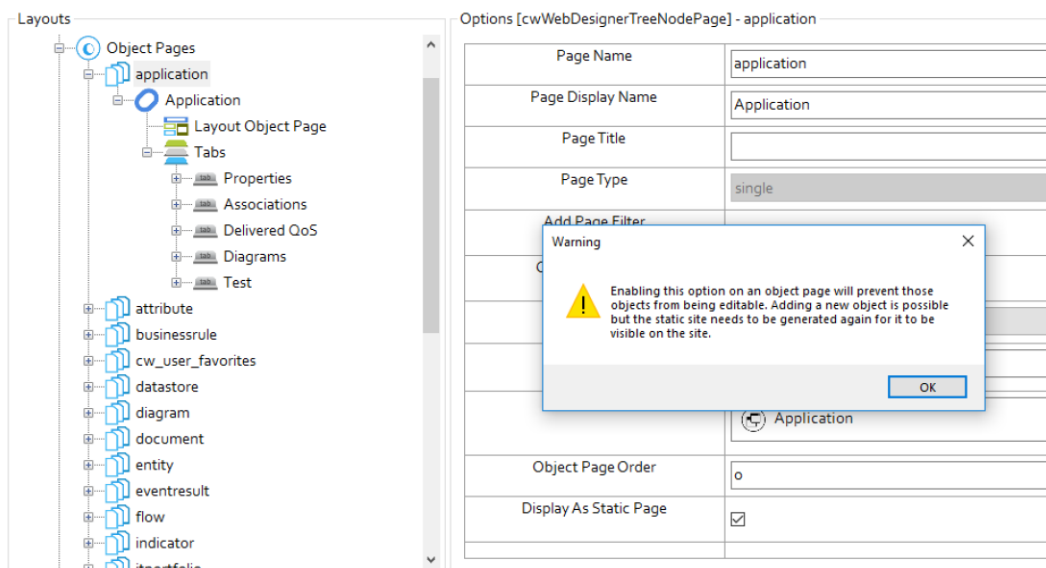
Layouts

Object Pages
application
Application
Layout Object Page
Tabs
tab Properties
tab Associations
tab Delivered QoS
tab Diagrams
tab Test
attribute
businessrule
cw_user_favorites
datastore
diagram
document
entity
eventresult
flow
indicator
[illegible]

Options [cwWebDesignerTreeNodePage] - application

| Page Name | application |
|---|---|
| Page Display Name | Application |
| Page Title | |
| Page Type | single |
| Add Page Filter | |
| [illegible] | |
| | |
| | |
| | Application |
| Object Page Order | 0 |
| Display As Static Page | ☑ |

Warning

Enabling this option on an object page will prevent those objects from being editable. Adding a new object is possible but the static site needs to be generated again for it to be visible on the site.

OK